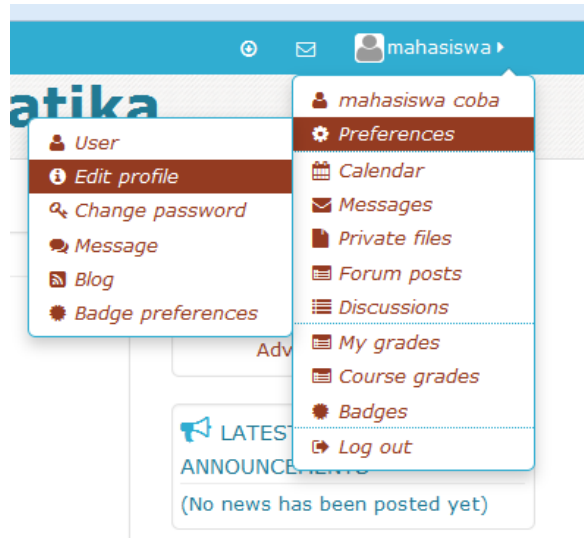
mahasiswa

atika

User
Edit profile
Change password
Message
Blog
Badge preferences

mahasiswa coba
Preferences
Calendar
Messages
Private files
Forum posts
Discussions
My grades
Course grades
Badges
Log out

Adv

LATEST
ANNOUNCEMENTS
(No news has been posted yet)